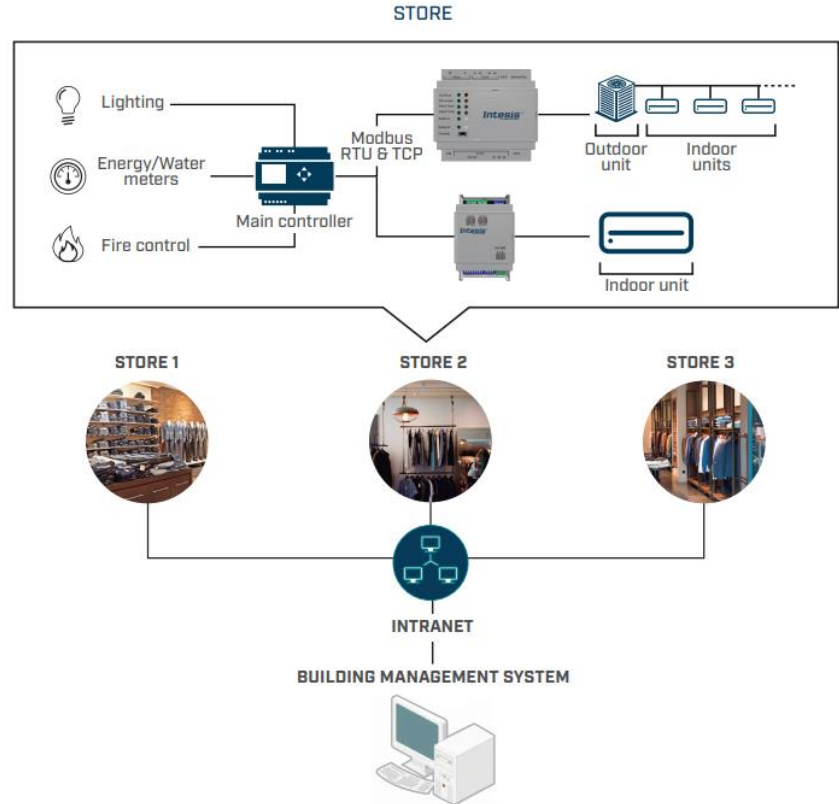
STORE

Lighting

Energy/Water meters

Fire control

Main controller

Modbus RTU & TCP

Intesis

Outdoor unit

Indoor units

Intesis

Indoor unit

STORE 1

STORE 2

STORE 3

INTRANET

BUILDING MANAGEMENT SYSTEM